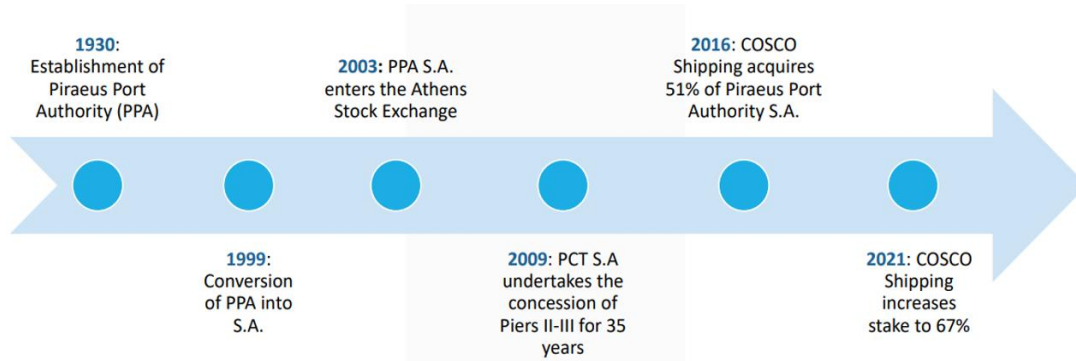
1930: Establishment of Piraeus Port Authority (PPA)

1999: Conversion of PPA into S.A.

2003: PPA S.A. enters the Athens Stock Exchange

2009: PCT S.A undertakes the concession of Piers II-III for 35 years

2016: COSCO Shipping acquires 51% of Piraeus Port Authority S.A.

2021: COSCO Shipping increases stake to 67%